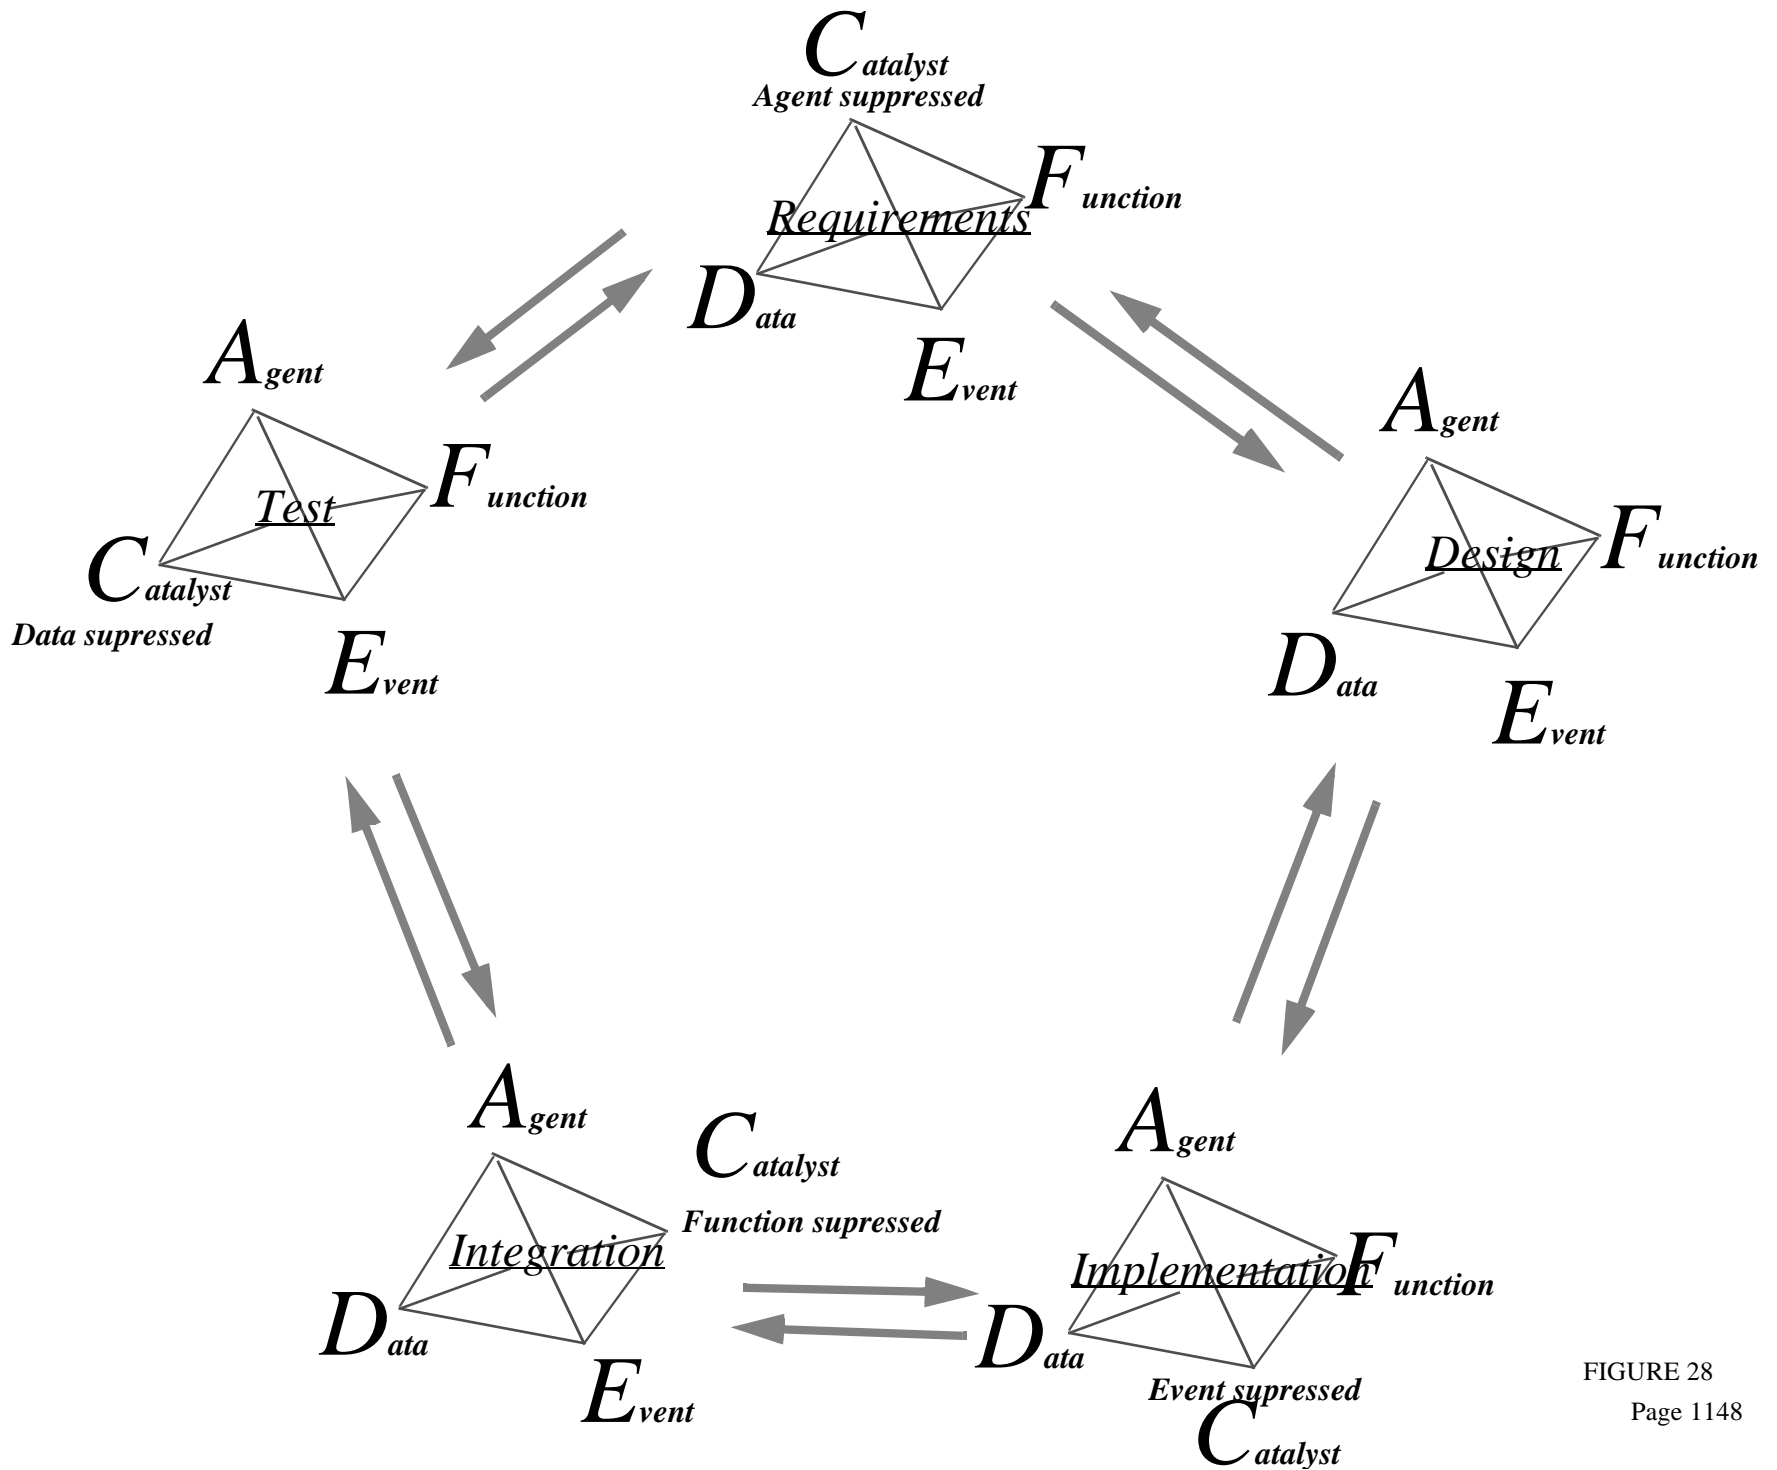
Catalyst
Agent suppressed
Function
Requirements
Data
Event

Agent
Function
Test
Catalyst
Data supressed
Event

Agent
Design
Function
Data
Event

Agent
Catalyst
Function supressed
Integration
Data
Event

Agent
Implementation
Function
Data
Event supressed
Catalyst

FIGURE 28
Page 1148